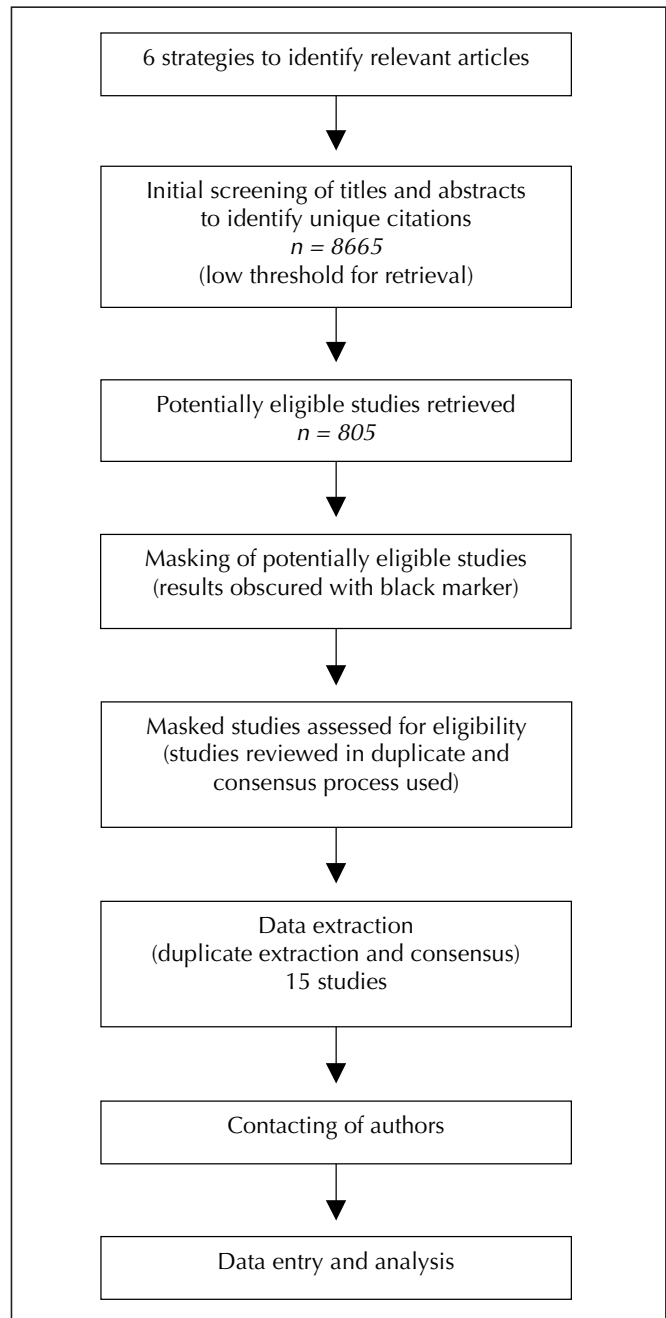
6 strategies to identify relevant articles

Initial screening of titles and abstracts to identify unique citations
$n = 8665$
(low threshold for retrieval)

Potentially eligible studies retrieved
$n = 805$

Masking of potentially eligible studies
(results obscured with black marker)

Masked studies assessed for eligibility
(studies reviewed in duplicate and consensus process used)

Data extraction
(duplicate extraction and consensus)
15 studies

Contacting of authors

Data entry and analysis